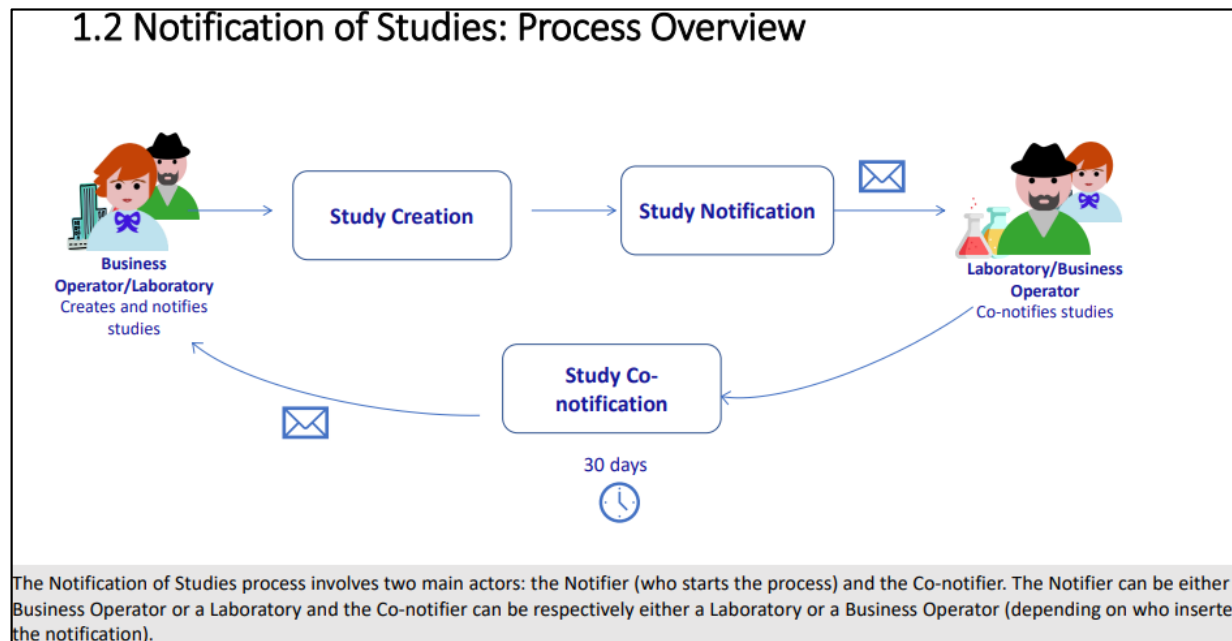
1.2 Notification of Studies: Process Overview

Business Operator/Laboratory
Creates and notifies studies

Study Creation

Study Notification

Laboratory/Business Operator
Co-notifies studies

Study Co-notification

30 days

The Notification of Studies process involves two main actors: the Notifier (who starts the process) and the Co-notifier. The Notifier can be either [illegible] Business Operator or a Laboratory and the Co-notifier can be respectively either a Laboratory or a Business Operator (depending on who inserte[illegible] the notification).